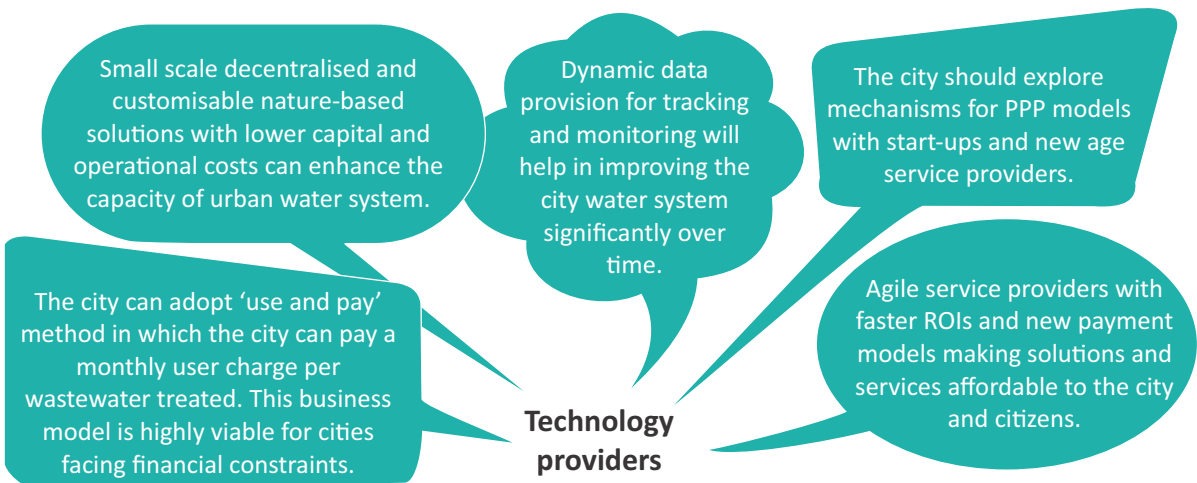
Small scale decentralised and customisable nature-based solutions with lower capital and operational costs can enhance the capacity of urban water system.

Dynamic data provision for tracking and monitoring will help in improving the city water system significantly over time.

The city should explore mechanisms for PPP models with start-ups and new age service providers.

The city can adopt 'use and pay' method in which the city can pay a monthly user charge per wastewater treated. This business model is highly viable for cities facing financial constraints.

Technology providers

Agile service providers with faster ROIs and new payment models making solutions and services affordable to the city and citizens.